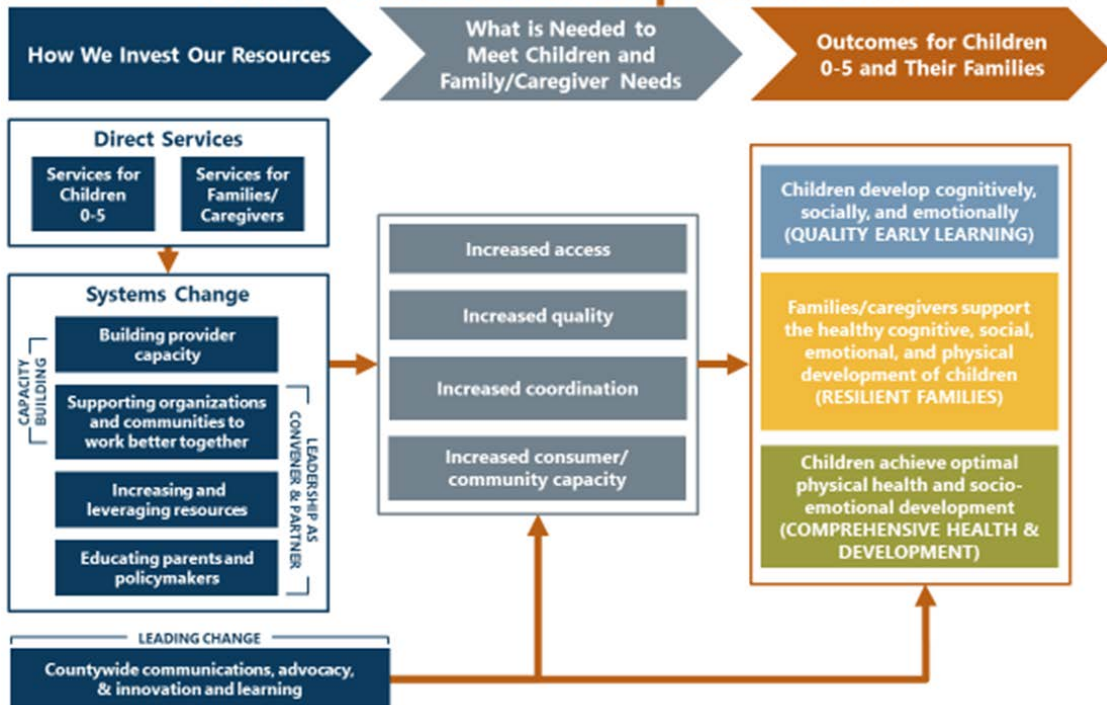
How We Invest Our Resources

What is Needed to Meet Children and Family/Caregiver Needs

Outcomes for Children 0-5 and Their Families

Direct Services

Services for Children 0-5

Services for Families/ Caregivers

Systems Change

CAPACITY BUILDING

Building provider capacity

Supporting organizations and communities to work better together

LEADERSHIP AS CONVENER & PARTNER

Increasing and leveraging resources

Educating parents and policymakers

Increased access

Increased quality

Increased coordination

Increased consumer/ community capacity

Children develop cognitively, socially, and emotionally (QUALITY EARLY LEARNING)

Families/caregivers support the healthy cognitive, social, emotional, and physical development of children (RESILIENT FAMILIES)

Children achieve optimal physical health and socio-emotional development (COMPREHENSIVE HEALTH & DEVELOPMENT)

LEADING CHANGE

Countywide communications, advocacy, & innovation and learning